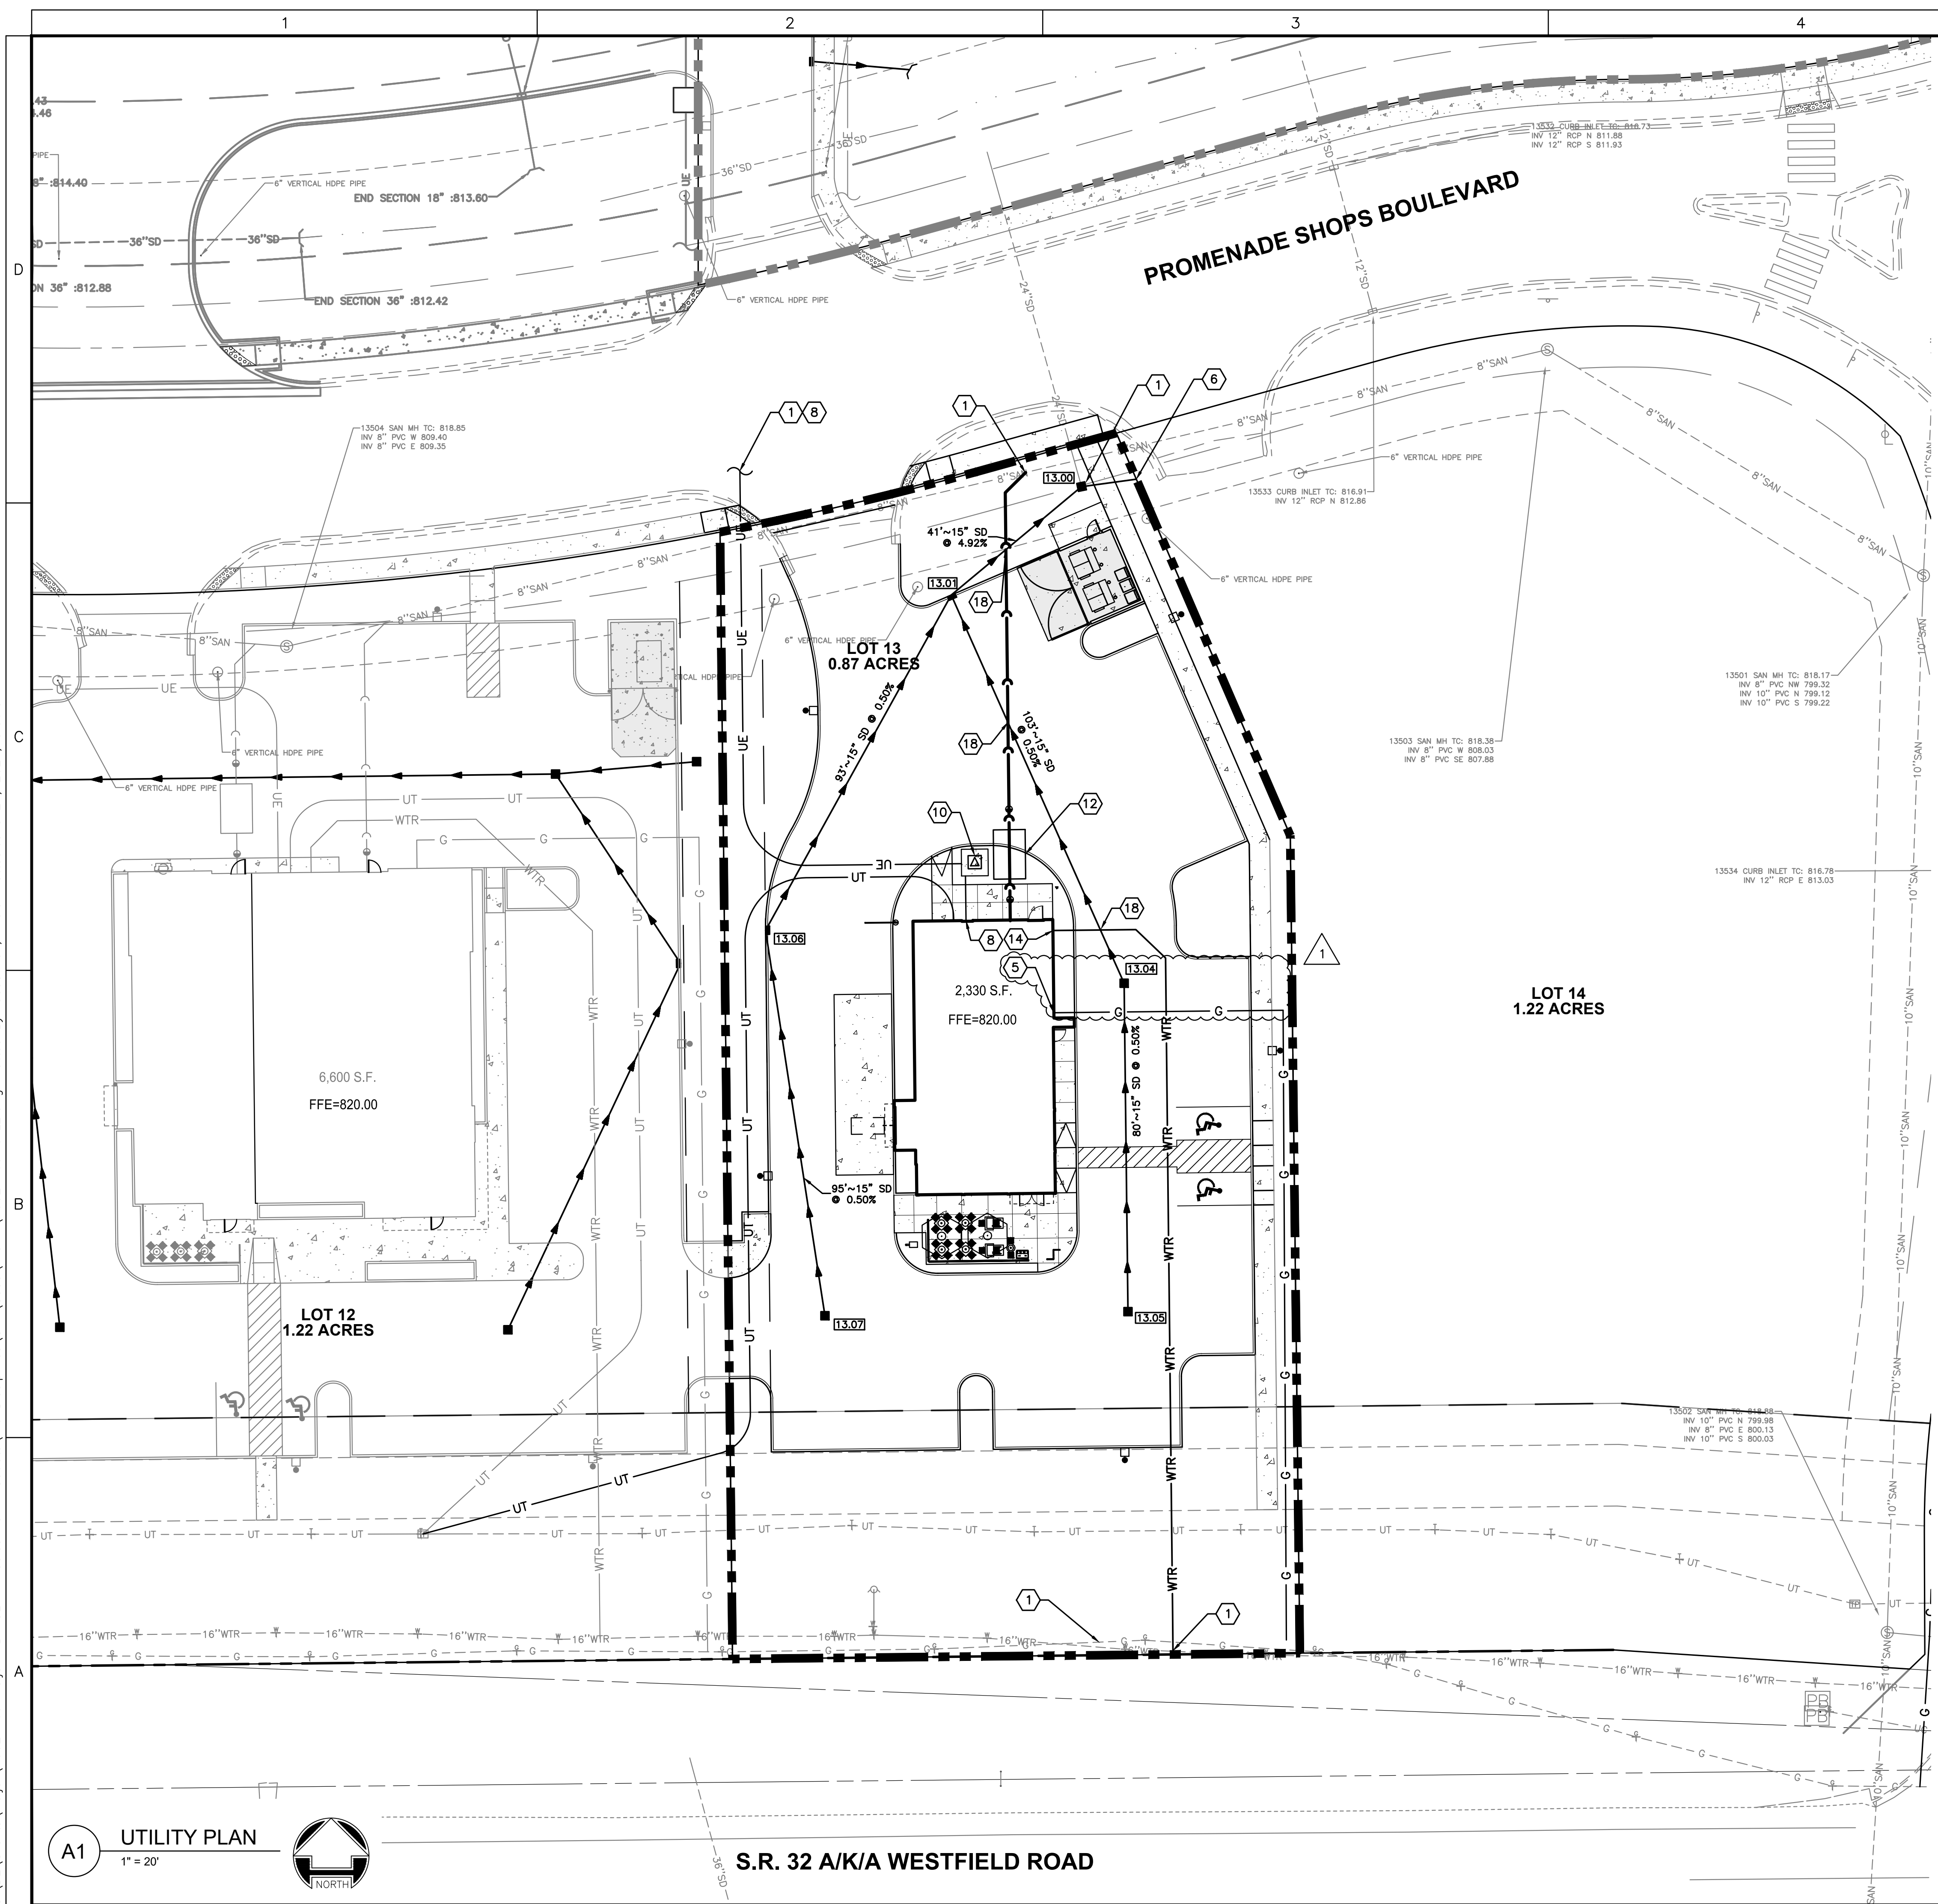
1
2
3
4
D
C
B
A

.43
.46
PIPE
8" :814.40
6" VERTICAL HDPE PIPE
END SECTION 18" :813.60
SD
36"SD
36"SD
ON 36" :812.88
END SECTION 36" :812.42
36"SD
36"SD
UE
6" VERTICAL HDPE PIPE
12"SD
12"SD
24"SD
13532 CURB INLET TC: 816.73
INV 12" RCP N 811.88
INV 12" RCP S 811.93
PROMENADE SHOPS BOULEVARD
8"SAN
8"SAN
8"SAN
8"SAN
8"SAN
8"SAN
6" VERTICAL HDPE PIPE
13533 CURB INLET TC: 816.91
INV 12" RCP N 812.86
13504 SAN MH TC: 818.85
INV 8" PVC W 809.40
INV 8" PVC E 809.35
1 8
1
1
6
13.00
41'~15" SD
@ 4.92%
13.01
18
6" VERTICAL HDPE PIPE
8"SAN
8"SAN
8"SAN
8"SAN
8"SAN
8"SAN
UE
UE
UE
6" VERTICAL HDPE PIPE
6" VERTICAL HDPE PIPE
6" VERTICAL HDPE PIPE
LOT 13
0.87 ACRES
93'~15" SD @ 0.50%
103'~15" SD @ 0.50%
18
13501 SAN MH TC: 818.17
INV 8" PVC NW 799.32
INV 10" PVC N 799.12
INV 10" PVC S 799.22
13503 SAN MH TC: 818.38
INV 8" PVC W 808.03
INV 8" PVC SE 807.88
UT
UT
WTR
G
G
G
10
12
UE
UT
13534 CURB INLET TC: 816.78
INV 12" RCP E 813.03
13.06
18
8
14
5
13.04
1
2,330 S.F.
FFE=820.00
LOT 14
1.22 ACRES
6,600 S.F.
FFE=820.00
80'~15" SD @ 0.50%
95'~15" SD
@ 0.50%
WTR
UT
G
LOT 12
1.22 ACRES
13.07
13.05
10"SAN
13502 SAN MH TC: 818.88
INV 10" PVC N 799.98
INV 8" PVC E 800.13
INV 10" PVC S 800.03
UT
1
1
16"WTR
G
A1
UTILITY PLAN
1" = 20'
NORTH
S.R. 32 A/K/A WESTFIELD ROAD
36"SD